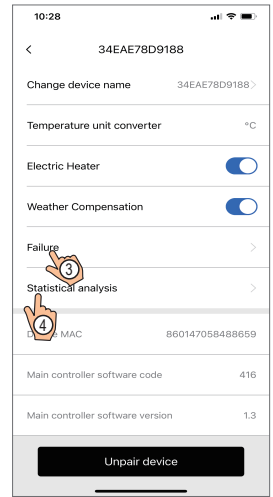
10:28

<

34EAE78D9188

Change device name 34EAE78D9188 >

Temperature unit converter °C

Electric Heater

Weather Compensation

Failure >

3

Statistical analysis >

4

D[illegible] MAC 860147058488659

Main controller software code 416

Main controller software version 1.3

Unpair device